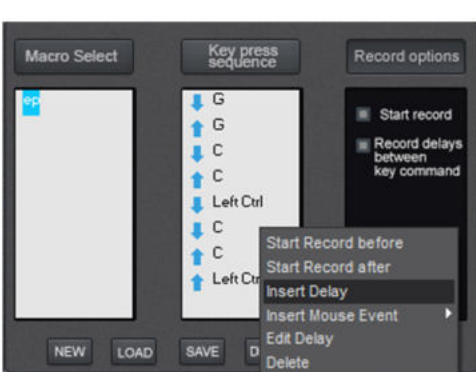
Macro Select

Key press sequence

Record options

ep

G
G
C
C
Left Ctrl
C
C
Left Ctr

Start record

Record delays between key command

Start Record before
Start Record after
Insert Delay
Insert Mouse Event
Edit Delay
Delete

NEW
LOAD
SAVE
D